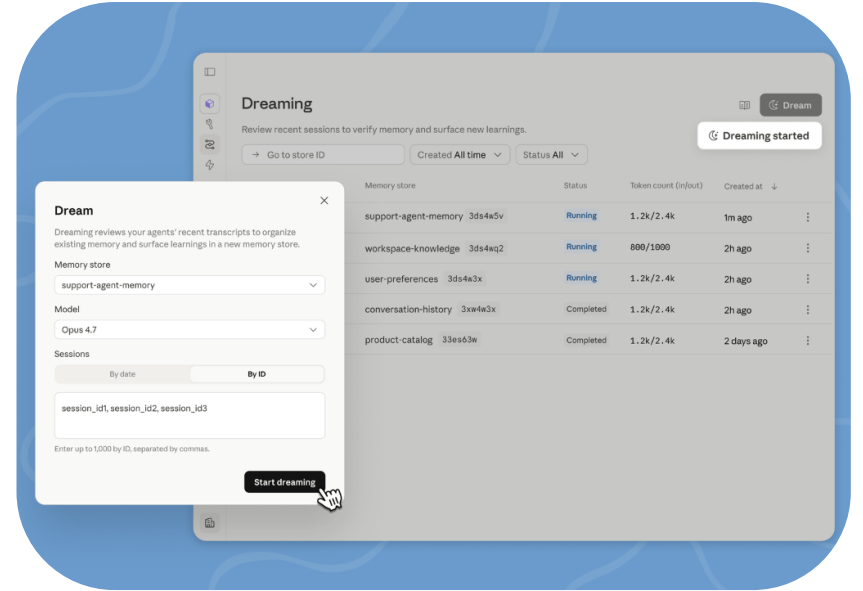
Dreaming

Review recent sessions to verify memory and surface new learnings.

Dream

Dreaming started

→ Go to store ID

Created All time

Status All

| Memory store | Status | Token count (in/out) | Created at ↓ |
|---|---|---|---|
| support-agent-memory 3ds4w5v | Running | 1.2k/2.4k | 1m ago |
| workspace-knowledge 3ds4wq2 | Running | 800/1000 | 2h ago |
| user-preferences 3ds4w3x | Running | 1.2k/2.4k | 2h ago |
| conversation-history 3xw4w3x | Completed | 1.2k/2.4k | 2h ago |
| product-catalog 33es63w | Completed | 1.2k/2.4k | 2 days ago |

Dream

Dreaming reviews your agents' recent transcripts to organize existing memory and surface learnings in a new memory store.

Memory store

support-agent-memory

Model

Opus 4.7

Sessions

By date

By ID

session_id1, session_id2, session_id3

Enter up to 1,000 by ID, separated by commas.

Start dreaming